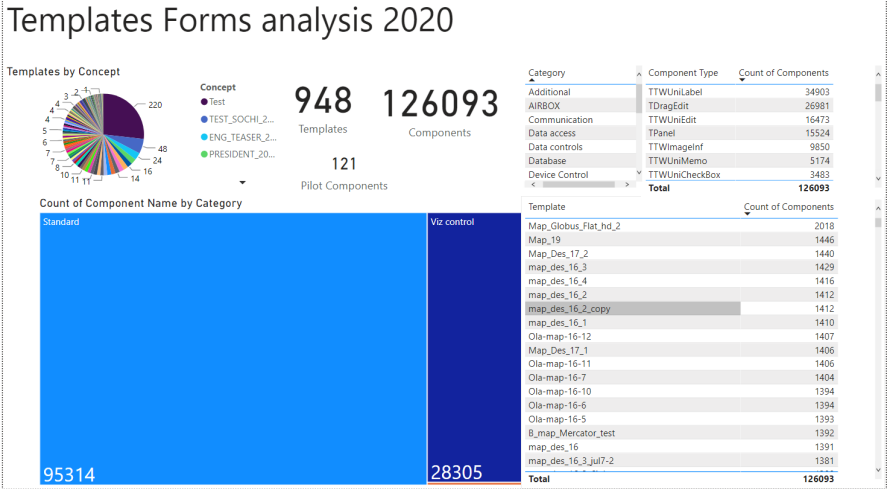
Templates Forms analysis 2020

Templates by Concept

Concept
Test
TEST_SOCHI_2...
ENG_TEASER_2...
PRESIDENT_20...

220
48
24
16
14
11
11
10
8
7
6
5
4
4
4
3
3
2
4

948
Templates

126093
Components

121
Pilot Components

| Category |
|---|
| Additional |
| AIRBOX |
| Communication |
| Data access |
| Data controls |
| Database |
| Device Control |

| Component Type | Count of Components |
|---|---|
| TTWUniLabel | 34903 |
| TDragEdit | 26981 |
| TTWUniEdit | 16473 |
| TPanel | 15524 |
| TTWImageInf | 9850 |
| TTWUniMemo | 5174 |
| TTWUniCheckBox | 3483 |
| Total | 126093 |

Count of Component Name by Category

Standard
95314

Viz control
28305

| Template | Count of Components |
|---|---|
| Map_Globus_Flat_hd_2 | 2018 |
| Map_19 | 1446 |
| Map_Des_17_2 | 1440 |
| map_des_16_3 | 1429 |
| map_des_16_4 | 1416 |
| map_des_16_2 | 1412 |
| map_des_16_2_copy | 1412 |
| map_des_16_1 | 1410 |
| Ola-map-16-12 | 1407 |
| Map_Des_17_1 | 1406 |
| Ola-map-16-11 | 1406 |
| Ola-map-16-7 | 1404 |
| Ola-map-16-10 | 1394 |
| Ola-map-16-6 | 1394 |
| Ola-map-16-5 | 1394 |
| B_map_Mercator_test | 1392 |
| map_des_16 | 1391 |
| map_des_16_3_jul7-2 | 1381 |
| Total | 126093 |